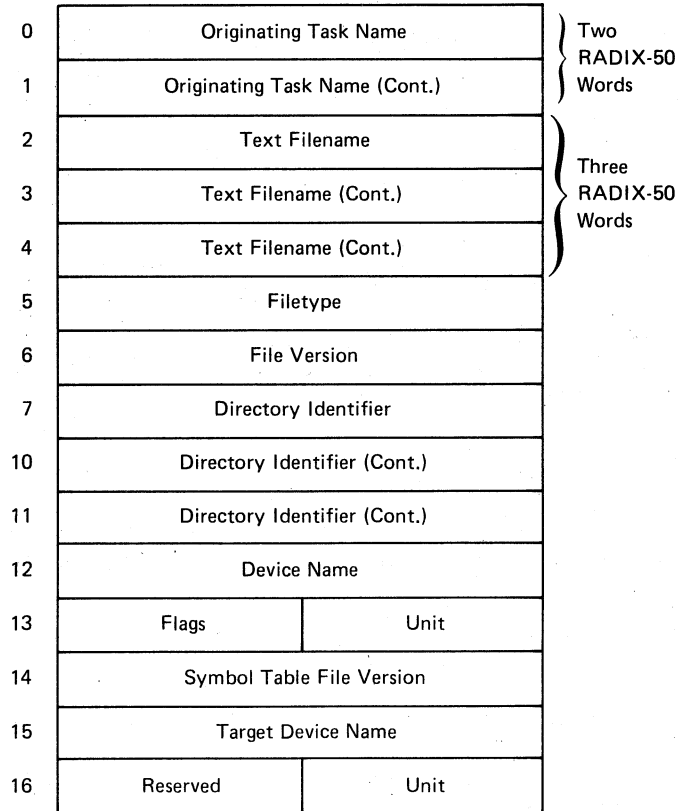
| | | |
|---|---|---|
| 0 | Originating Task Name | |
| 1 | Originating Task Name (Cont.) | |
| 2 | Text Filename | |
| 3 | Text Filename (Cont.) | |
| 4 | Text Filename (Cont.) | |
| 5 | Filetype | |
| 6 | File Version | |
| 7 | Directory Identifier | |
| 10 | Directory Identifier (Cont.) | |
| 11 | Directory Identifier (Cont.) | |
| 12 | Device Name | |
| 13 | Flags | Unit |
| 14 | Symbol Table File Version | |
| 15 | Target Device Name | |
| 16 | Reserved | Unit |

Two RADIX-50 Words

Three RADIX-50 Words